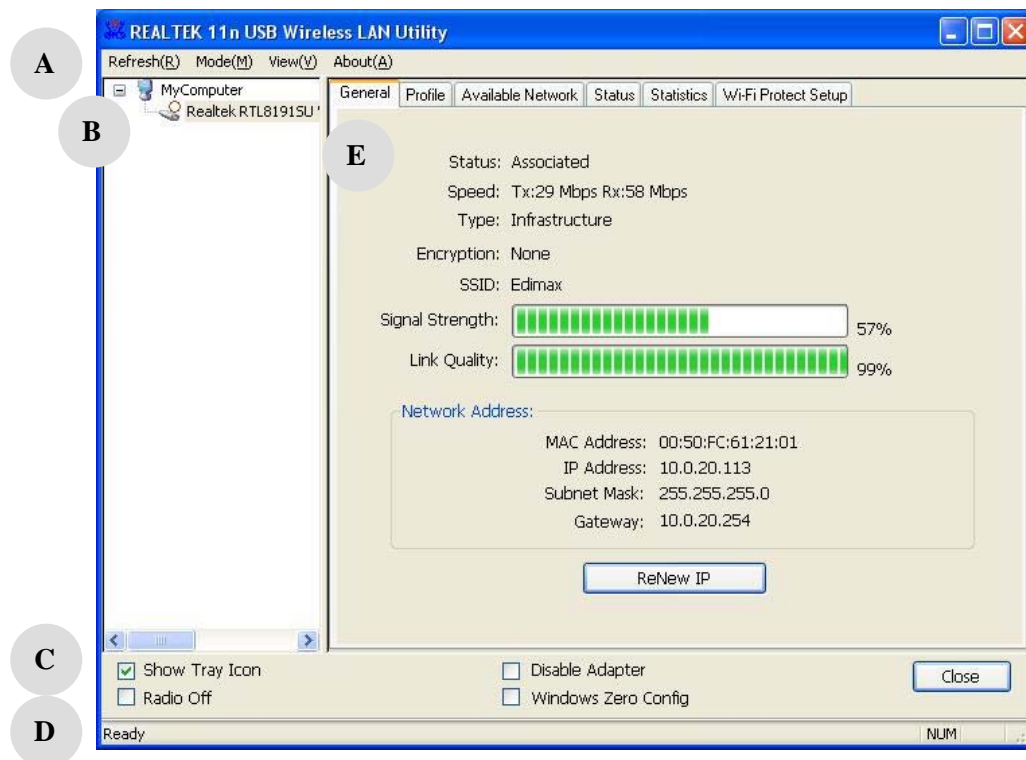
REALTEK 11n USB Wireless LAN Utility

A

Refresh(R) Mode(M) View(V) About(A)

MyComputer
Realtek RTL8191SU

B

General | Profile | Available Network | Status | Statistics | Wi-Fi Protect Setup

E

Status: Associated
Speed: Tx:29 Mbps Rx:58 Mbps
Type: Infrastructure
Encryption: None
SSID: Edimax
Signal Strength: 57%
Link Quality: 99%

Network Address:
MAC Address: 00:50:FC:61:21:01
IP Address: 10.0.20.113
Subnet Mask: 255.255.255.0
Gateway: 10.0.20.254

ReNew IP

C

Show Tray Icon
Radio Off
Disable Adapter
Windows Zero Config
Close

D

Ready
NUM